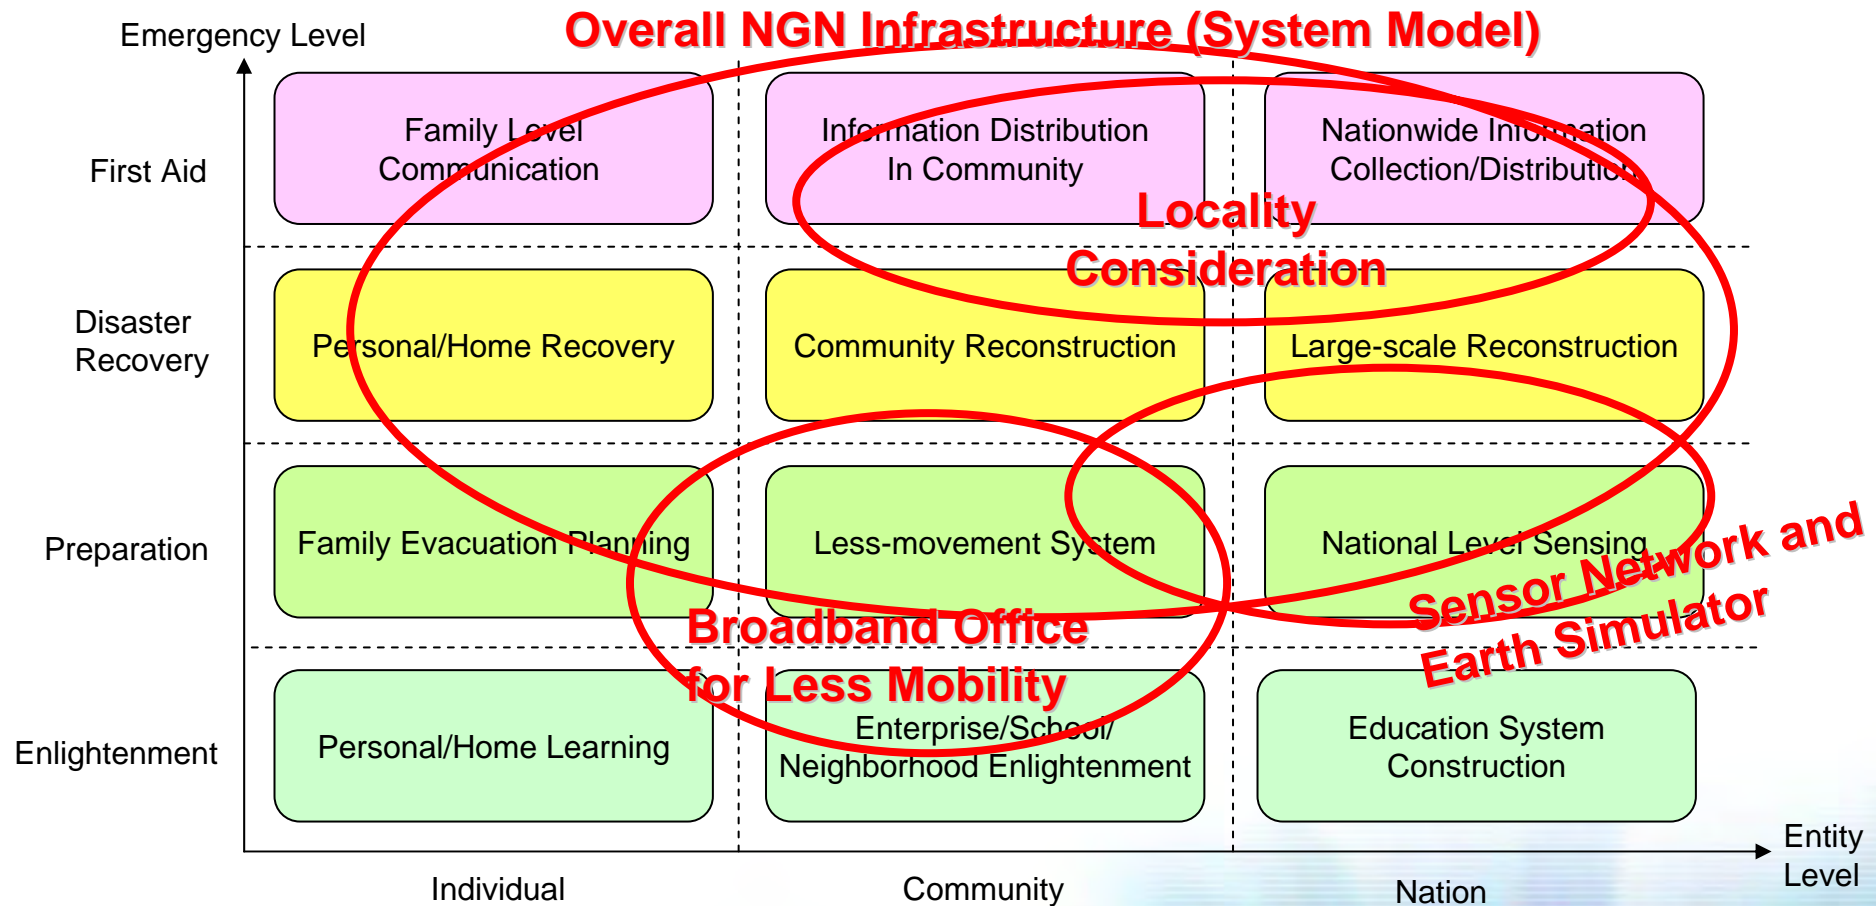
Emergency Level

Overall NGN Infrastructure (System Model)

First Aid

Family Level Communication

Information Distribution In Community

Nationwide Information Collection/Distribution

Locality Consideration

Disaster Recovery

Personal/Home Recovery

Community Reconstruction

Large-scale Reconstruction

Preparation

Family Evacuation Planning

Less-movement System

National Level Sensing

Sensor Network and Earth Simulator

Broadband Office for Less Mobility

Enlightenment

Personal/Home Learning

Enterprise/School/ Neighborhood Enlightenment

Education System Construction

Entity Level

Individual

Community

Nation